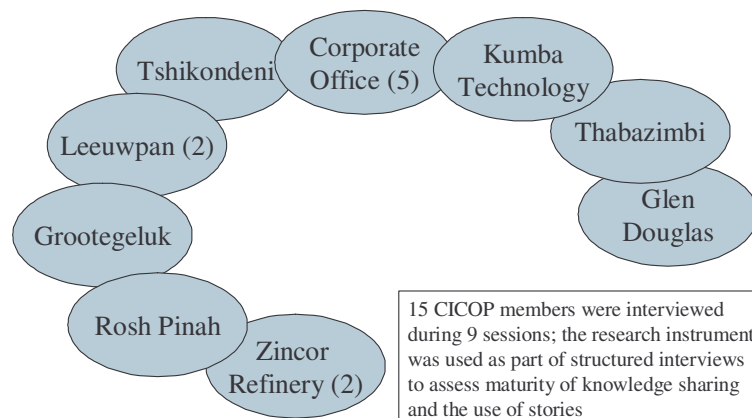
Tshikondeni

Corporate Office (5)

Kumba Technology

Thabazimbi

Glen Douglas

Leeuwpan (2)

Grootegeluk

Rosh Pinah

Zincor Refinery (2)

15 CICOP members were interviewed during 9 sessions; the research instrument was used as part of structured interviews to assess maturity of knowledge sharing and the use of stories